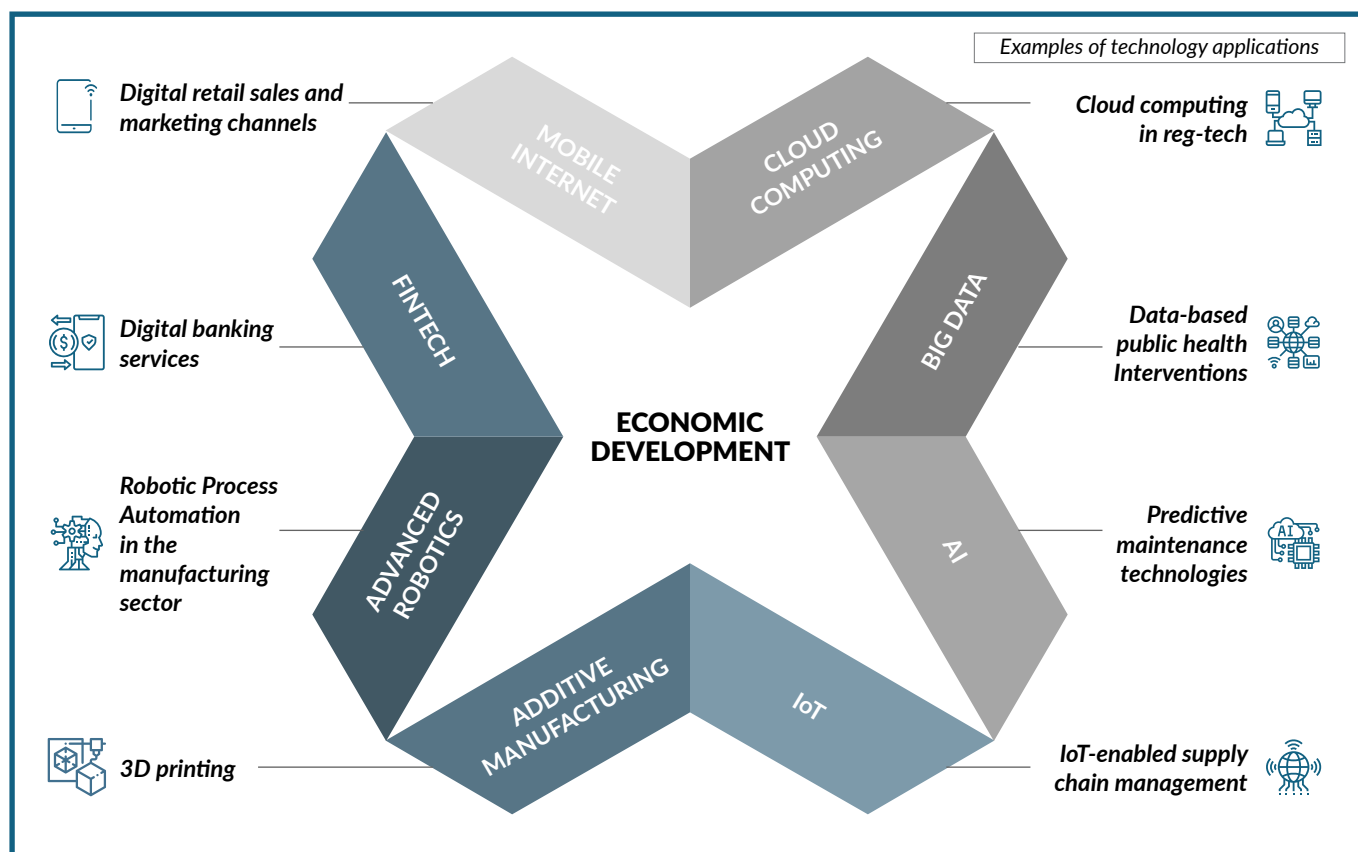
Examples of technology applications

Digital retail sales and marketing channels

MOBILE INTERNET

CLOUD COMPUTING

Cloud computing in reg-tech

FINTECH

BIG DATA

Digital banking services

Data-based public health Interventions

ECONOMIC DEVELOPMENT

Robotic Process Automation in the manufacturing sector

ADVANCED ROBOTICS

AI

Predictive maintenance technologies

AI

ADDITIVE MANUFACTURING

IoT

3D printing

IoT-enabled supply chain management